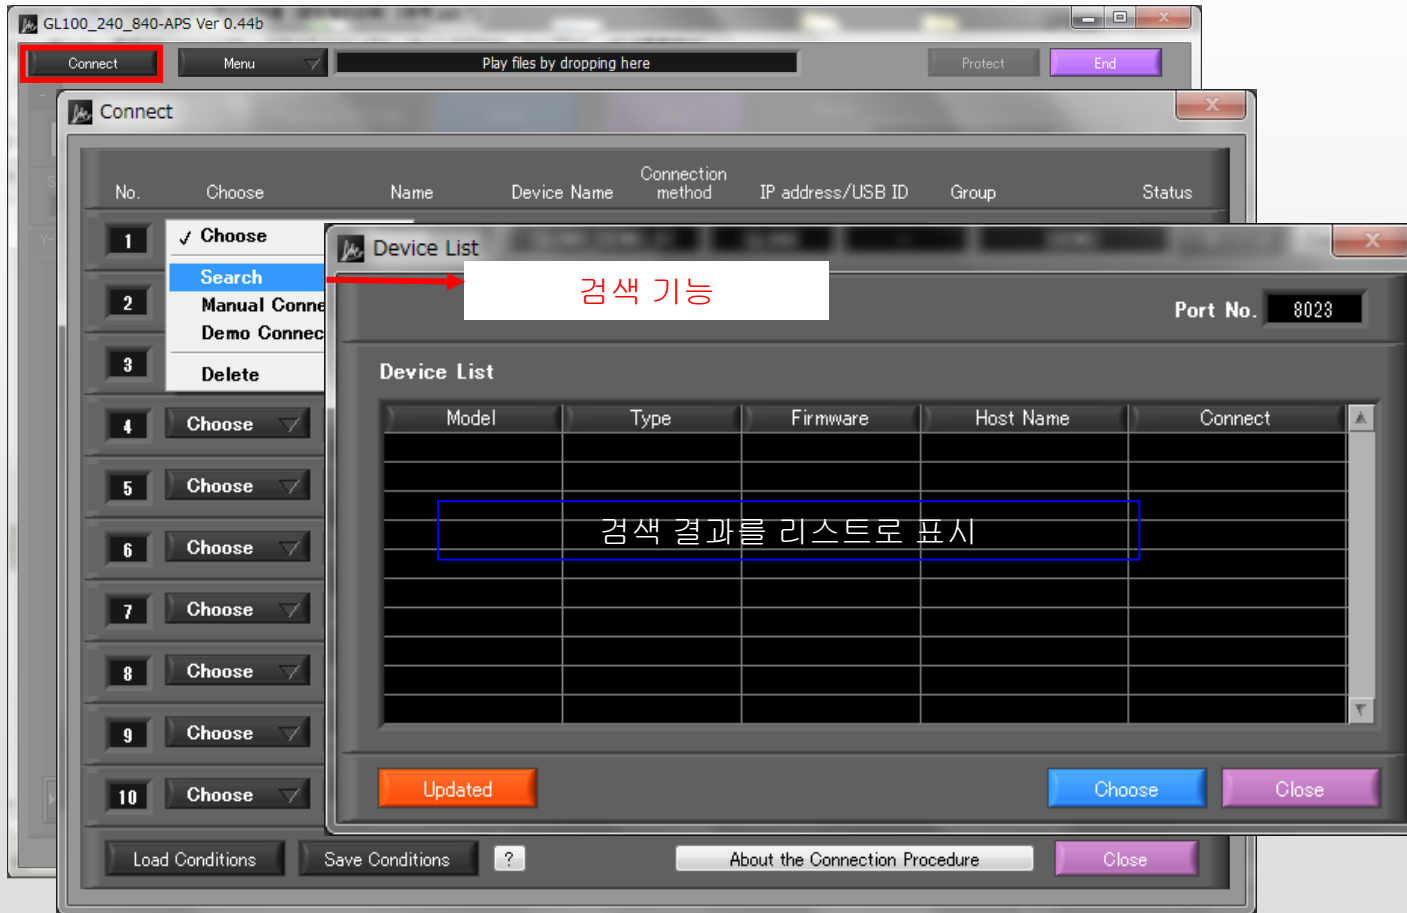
GL100_240_840-APS Ver 0.44b

Connect
Menu
Play files by dropping here
Protect
End

Connect

| No. | Choose | Name | Device Name | Connection method | IP address/USB ID | Group | Status |
|---|---|---|---|---|---|---|---|

1
✓ Choose
Search
2
Manual Conne
Demo Connec
3
Delete
4 Choose
5 Choose
6 Choose
7 Choose
8 Choose
9 Choose
10 Choose

Device List

검색 기능

Port No. 8023

Device List

| Model | Type | Firmware | Host Name | Connect |
|---|---|---|---|---|

검색 결과를 리스트로 표시

Updated
Choose
Close

Load Conditions
Save Conditions
?
About the Connection Procedure
Close